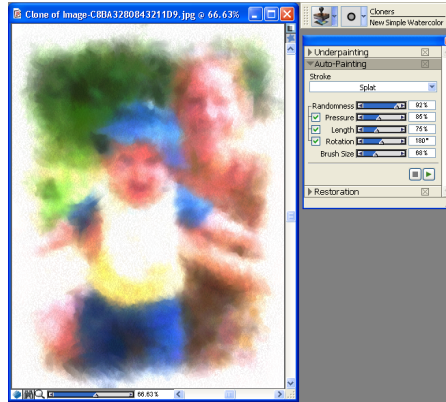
Clone of Image-C8DA3280843211D9.jpg @ 66.63%

Cloners
New Simple Watercolor

Underpainting

Auto-Painting

Stroke

Splat

Randomness 92%

Pressure 86%

Length 75%

Rotation 180°

Brush Size 68%

Restoration

66.63%